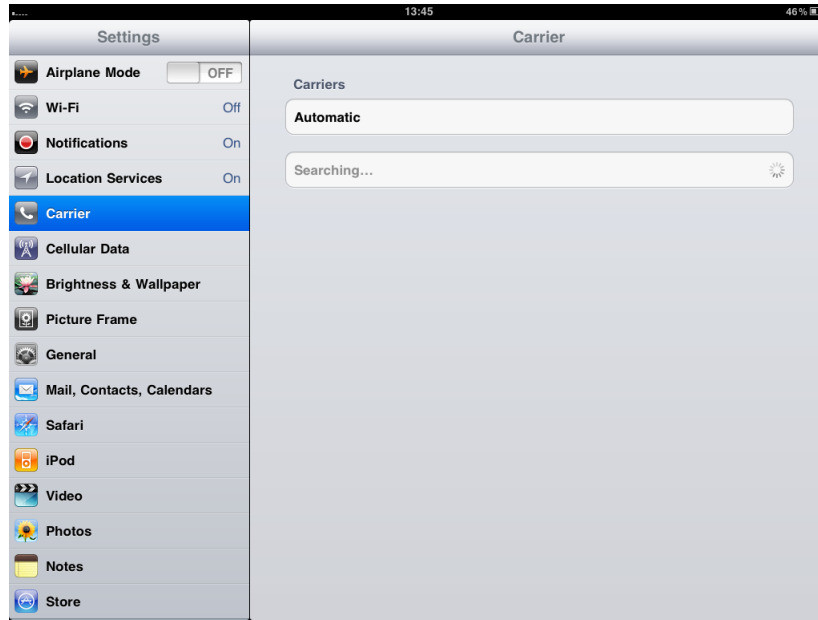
13:45

46 %

Settings

Airplane Mode OFF

Wi-Fi Off

Notifications On

Location Services On

Carrier

Cellular Data

Brightness & Wallpaper

Picture Frame

General

Mail, Contacts, Calendars

Safari

iPod

Video

Photos

Notes

Store

Carrier

Carriers

Automatic

Searching...